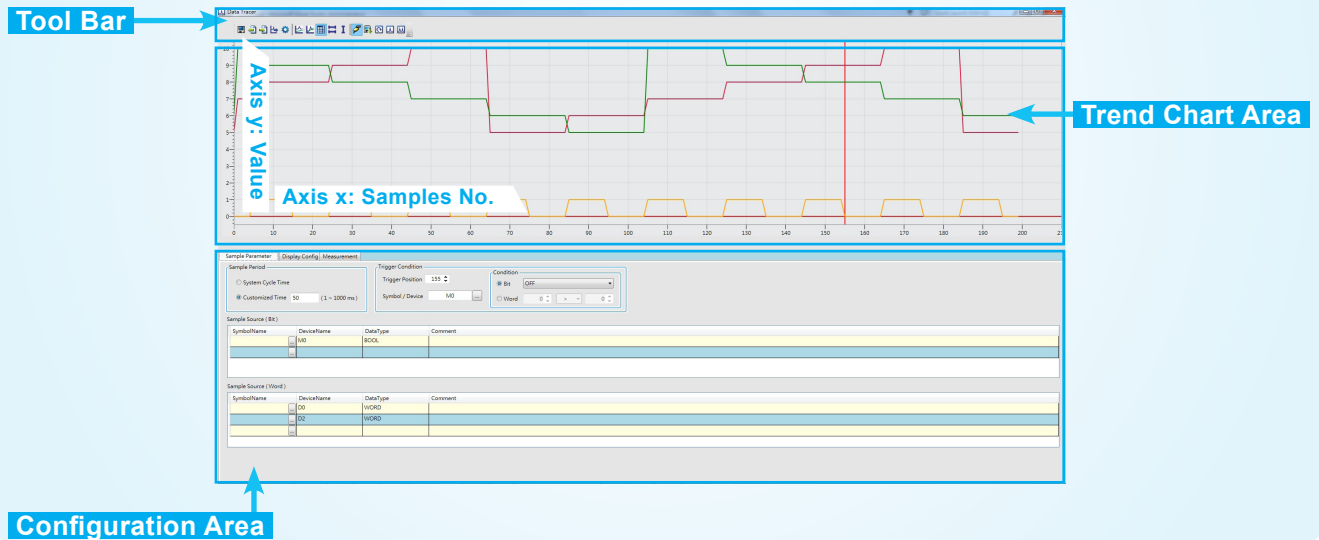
Tool Bar

Data Tracer

Axis y: Value

Trend Chart Area

Axis x: Samples No.

10
9
8
7
6
5
4
3
2
1
0

0 10 20 30 40 50 60 70 80 90 100 110 120 130 140 150 160 170 180 190 200 21

Sample Parameter | Display Config | Measurement

Sample Period
System Cycle Time
Customized Time 50 (1 ~ 1000 ms)

Trigger Condition
Trigger Position 155
Symbol / Device M0

Condition
Bit OFF
Word 0 > 0

Sample Source ( Bit )

| SymbolName | DeviceName | DataType | Comment |
|---|---|---|---|
| ... | M0 | BOOL | |
| ... | | | |

Sample Source ( Word )

| SymbolName | DeviceName | DataType | Comment |
|---|---|---|---|
| ... | D0 | WORD | |
| ... | D2 | WORD | |
| ... | | | |

Configuration Area